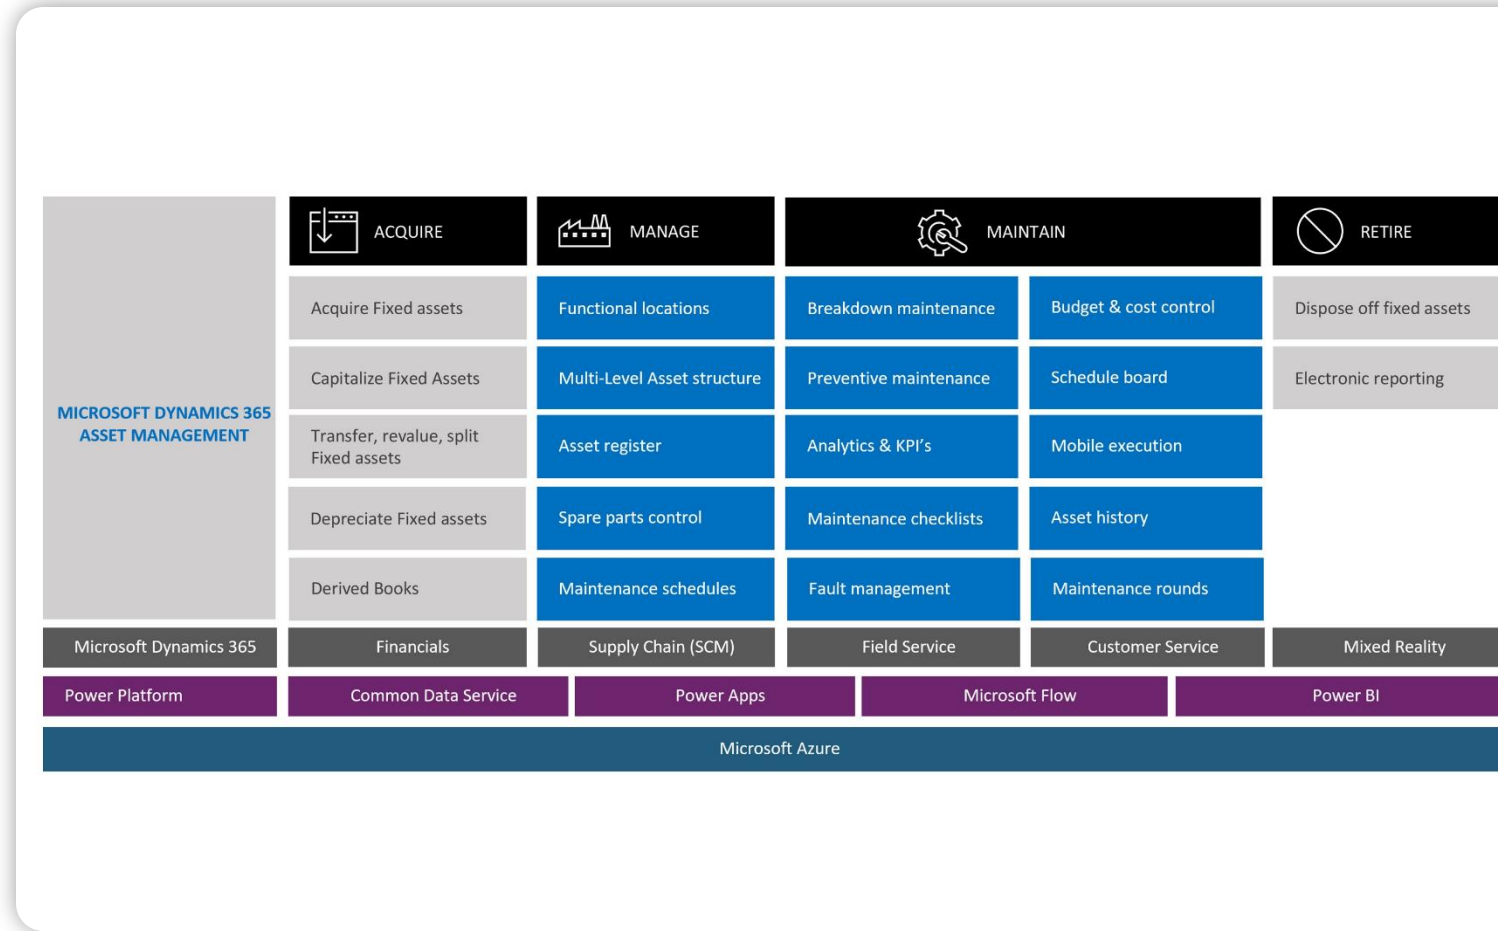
MICROSOFT DYNAMICS 365 ASSET MANAGEMENT

| ACQUIRE | MANAGE | MAINTAIN | | RETIRE |
|---|---|---|---|---|
| Acquire Fixed assets | Functional locations | Breakdown maintenance | Budget & cost control | Dispose off fixed assets |
| Capitalize Fixed Assets | Multi-Level Asset structure | Preventive maintenance | Schedule board | Electronic reporting |
| Transfer, revalue, split Fixed assets | Asset register | Analytics & KPI's | Mobile execution | |
| Depreciate Fixed assets | Spare parts control | Maintenance checklists | Asset history | |
| Derived Books | Maintenance schedules | Fault management | Maintenance rounds | |

Microsoft Dynamics 365 | Financials | Supply Chain (SCM) | Field Service | Customer Service | Mixed Reality

Power Platform | Common Data Service | Power Apps | Microsoft Flow | Power BI

Microsoft Azure